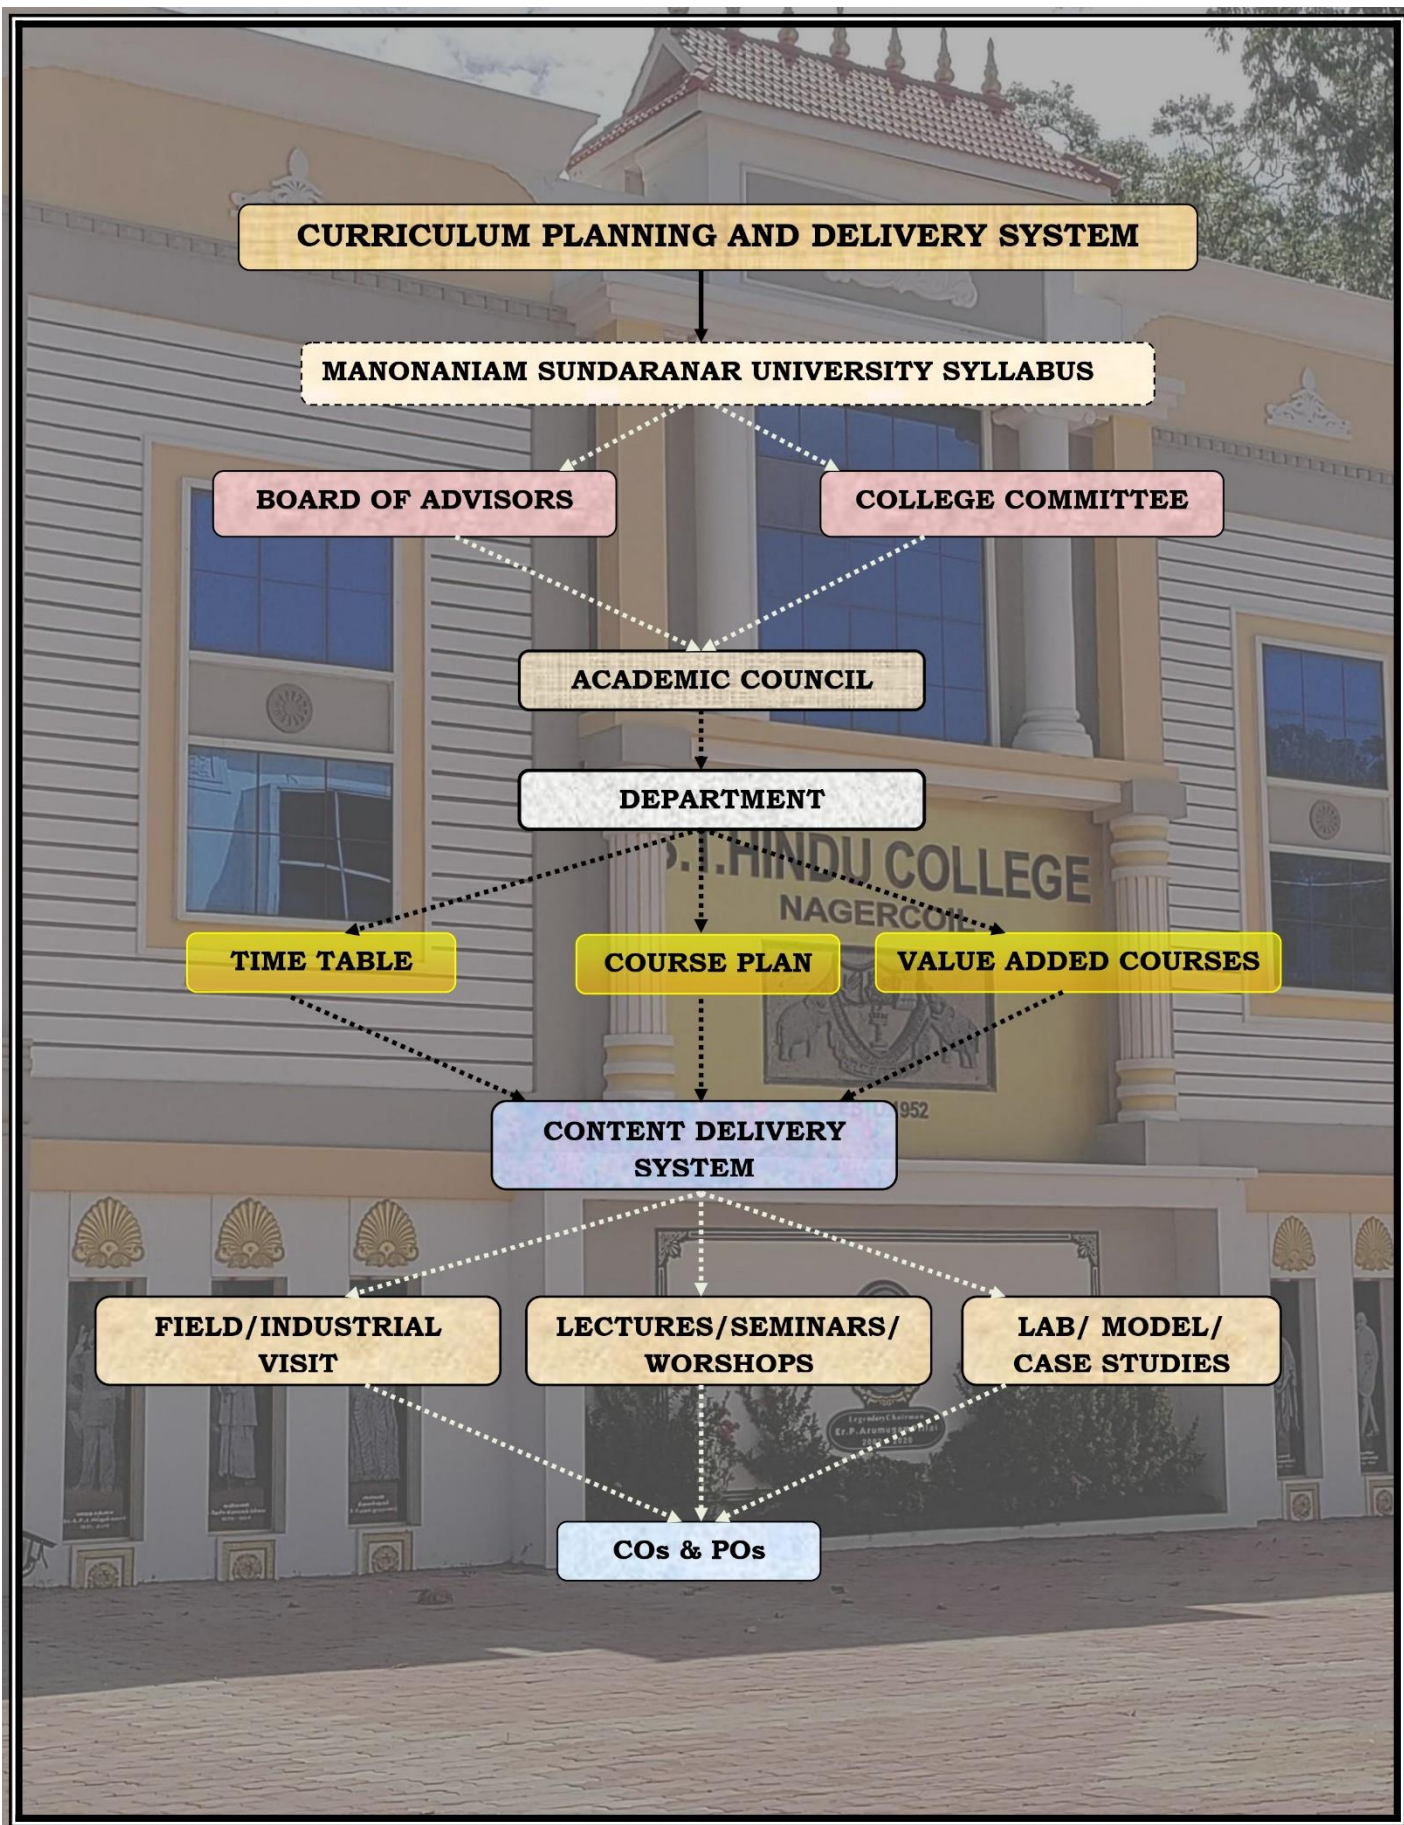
CURRICULUM PLANNING AND DELIVERY SYSTEM

MANONANIAM SUNDARANAR UNIVERSITY SYLLABUS

BOARD OF ADVISORS

COLLEGE COMMITTEE

ACADEMIC COUNCIL

DEPARTMENT

S.T.HINDU COLLEGE
NAGERCOIL

TIME TABLE

COURSE PLAN

VALUE ADDED COURSES

ESTD 1952

CONTENT DELIVERY SYSTEM

FIELD/INDUSTRIAL VISIT

LECTURES/SEMINARS/ WORSHOPS

LAB/ MODEL/ CASE STUDIES

COs & POs